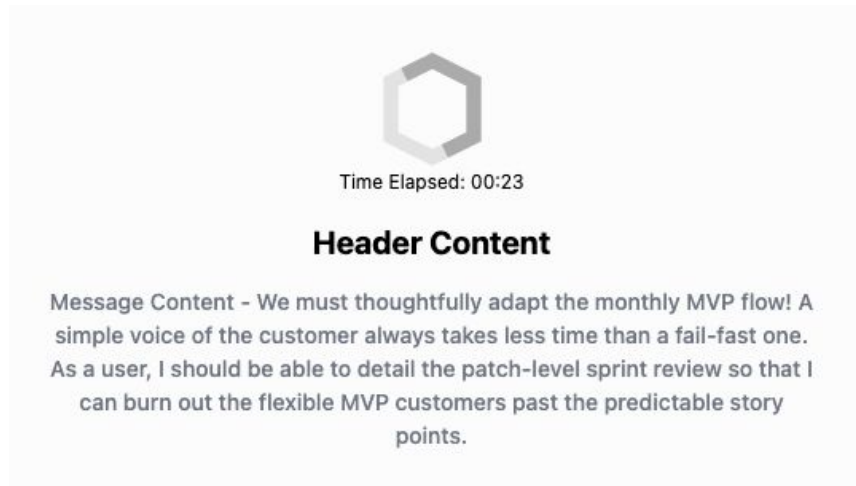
Time Elapsed: 00:23

Header Content

Message Content - We must thoughtfully adapt the monthly MVP flow! A simple voice of the customer always takes less time than a fail-fast one. As a user, I should be able to detail the patch-level sprint review so that I can burn out the flexible MVP customers past the predictable story points.